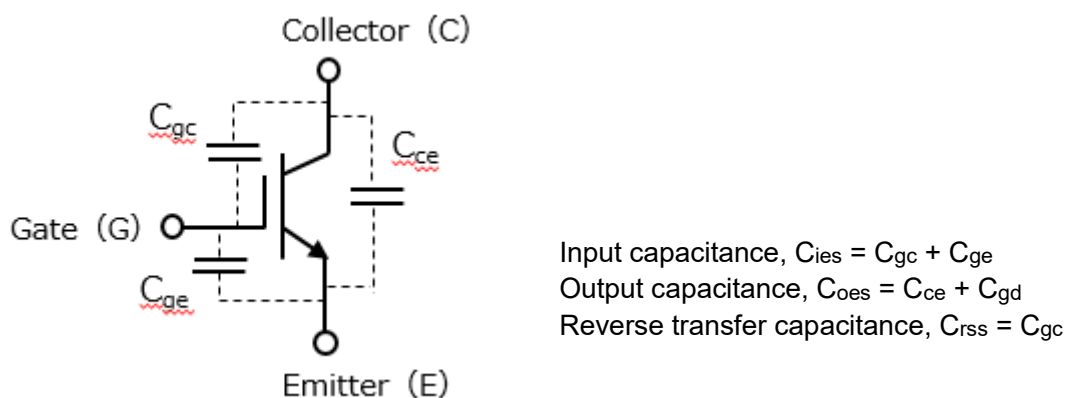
Collector（C）

$C_{gc}$

$C_{ce}$

Gate（G）

$C_{ge}$

Emitter（E）

Input capacitance, $C_{ies} = C_{gc} + C_{ge}$
Output capacitance, $C_{oes} = C_{ce} + C_{gd}$
Reverse transfer capacitance, $C_{rss} = C_{gc}$